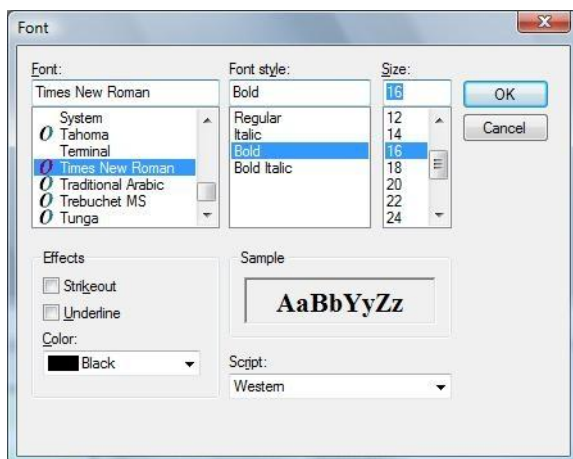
Font

Font:
Times New Roman
System
Tahoma
Terminal
Times New Roman
Traditional Arabic
Trebuchet MS
Tunga

Font style:
Bold
Regular
Italic
Bold
Bold Italic

Size:
16
12
14
16
18
20
22
24

OK
Cancel

Effects
Strikeout
Underline
Color:
Black

Sample
AaBbYyZz

Script:
Western